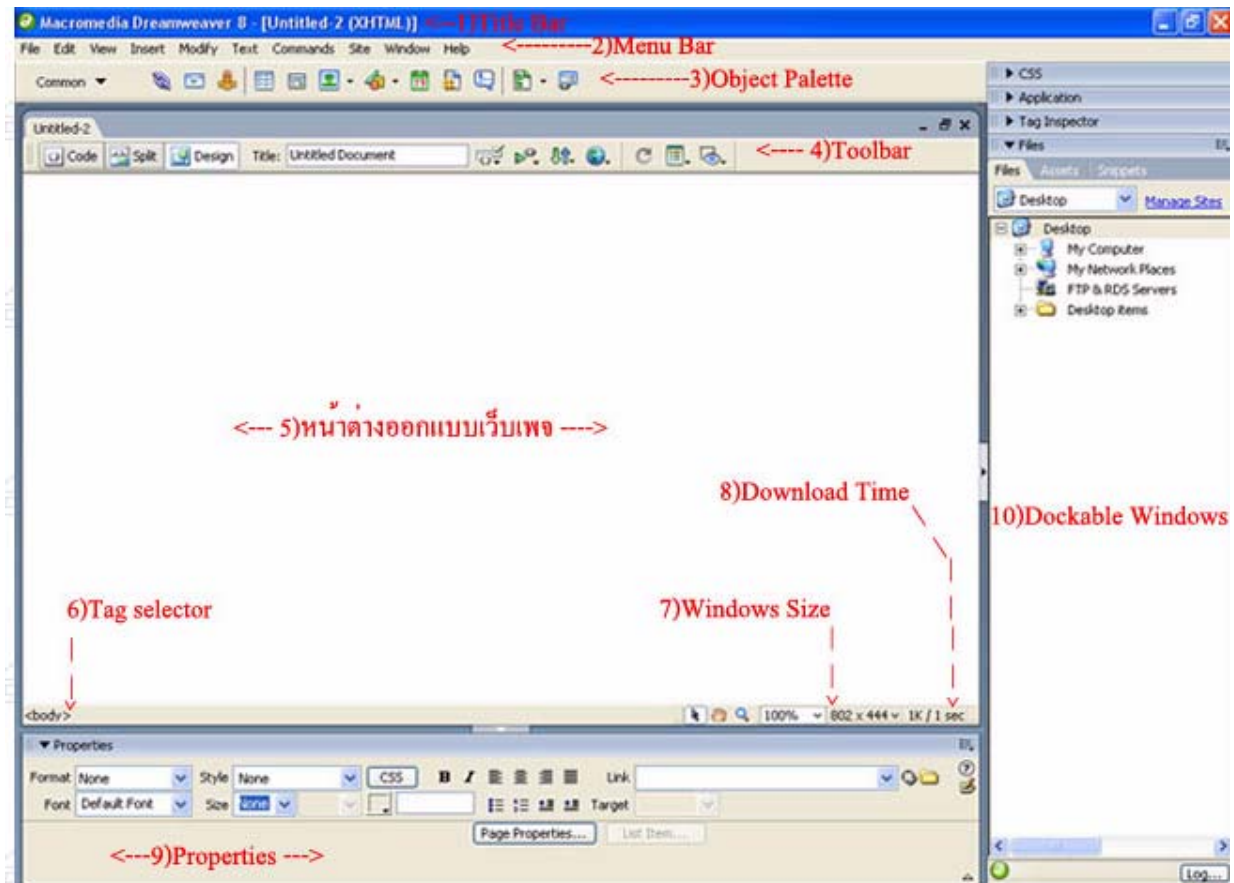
Macromedia Dreamweaver 8 - [Untitled-2 (XHTML)] <--1)Title Bar

File Edit View Insert Modify Text Commands Site Window Help <---------2)Menu Bar

Common <---------3)Object Palette

▸ CSS
▸ Application
▸ Tag Inspector
▾ Files

Untitled-2

Code Split Design Title: Untitled Document <---- 4)Toolbar

Files Assets Snippets

Desktop Manage Sites

Desktop
My Computer
My Network Places
FTP & RDS Servers
Desktop items

<--- 5)หน้าต่างออกแบบเว็บเพจ --->

8)Download Time

10)Dockable Windows

6)Tag selector

7)Windows Size

<body>

100% 802 x 444 1K / 1 sec

▾ Properties

Format None Style None CSS B I Link

Font Default Font Size None Target

Page Properties... List Item...

<---9)Properties --->

Log...